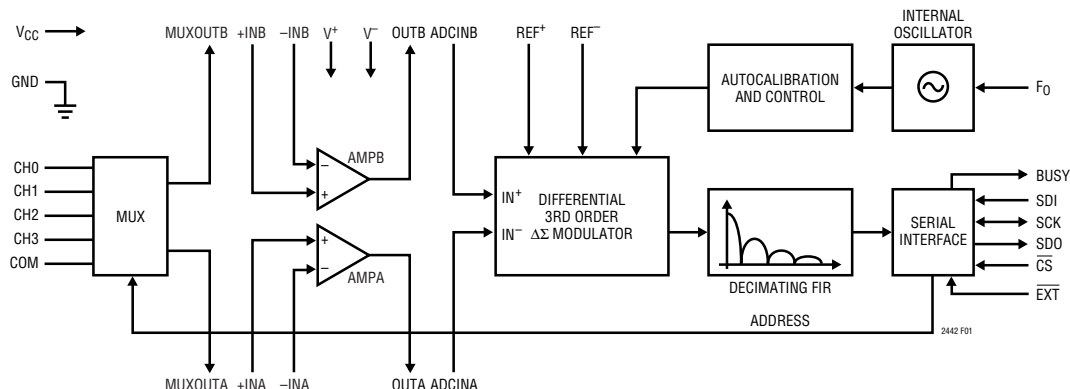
$V_{CC}$

GND

MUXOUTB +INB –INB $V^+$ $V^-$ OUTB ADCINB

$REF^+$ $REF^-$

INTERNAL OSCILLATOR

AUTOCALIBRATION AND CONTROL

$F_O$

CH0
CH1
CH2
CH3
COM

MUX

AMPB

AMPA

$IN^+$
$IN^-$

DIFFERENTIAL 3RD ORDER $\Delta\Sigma$ MODULATOR

DECIMATING FIR

SERIAL INTERFACE

BUSY
SDI
SCK
SDO
$\overline{CS}$
$\overline{EXT}$

ADDRESS

2442 F01

MUXOUTA +INA –INA OUTA ADCINA